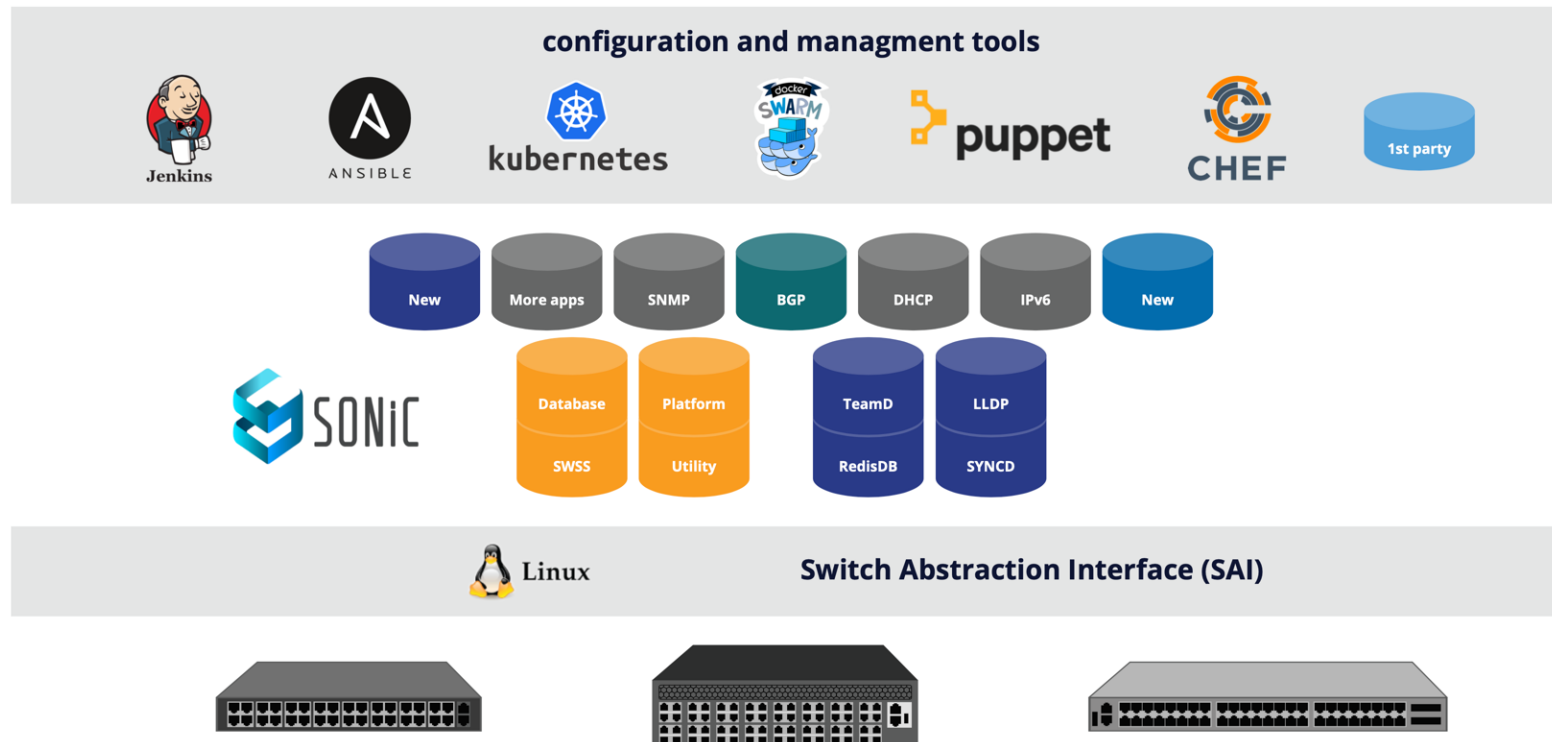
configuration and managment tools

Jenkins

ANSIBLE

kubernetes

docker SWARM

puppet

CHEF

1st party

New
More apps
SNMP
BGP
DHCP
IPv6
New

SONiC

Database
Platform
SWSS
Utility

TeamD
LLDP
RedisDB
SYNCD

Linux

Switch Abstraction Interface (SAI)